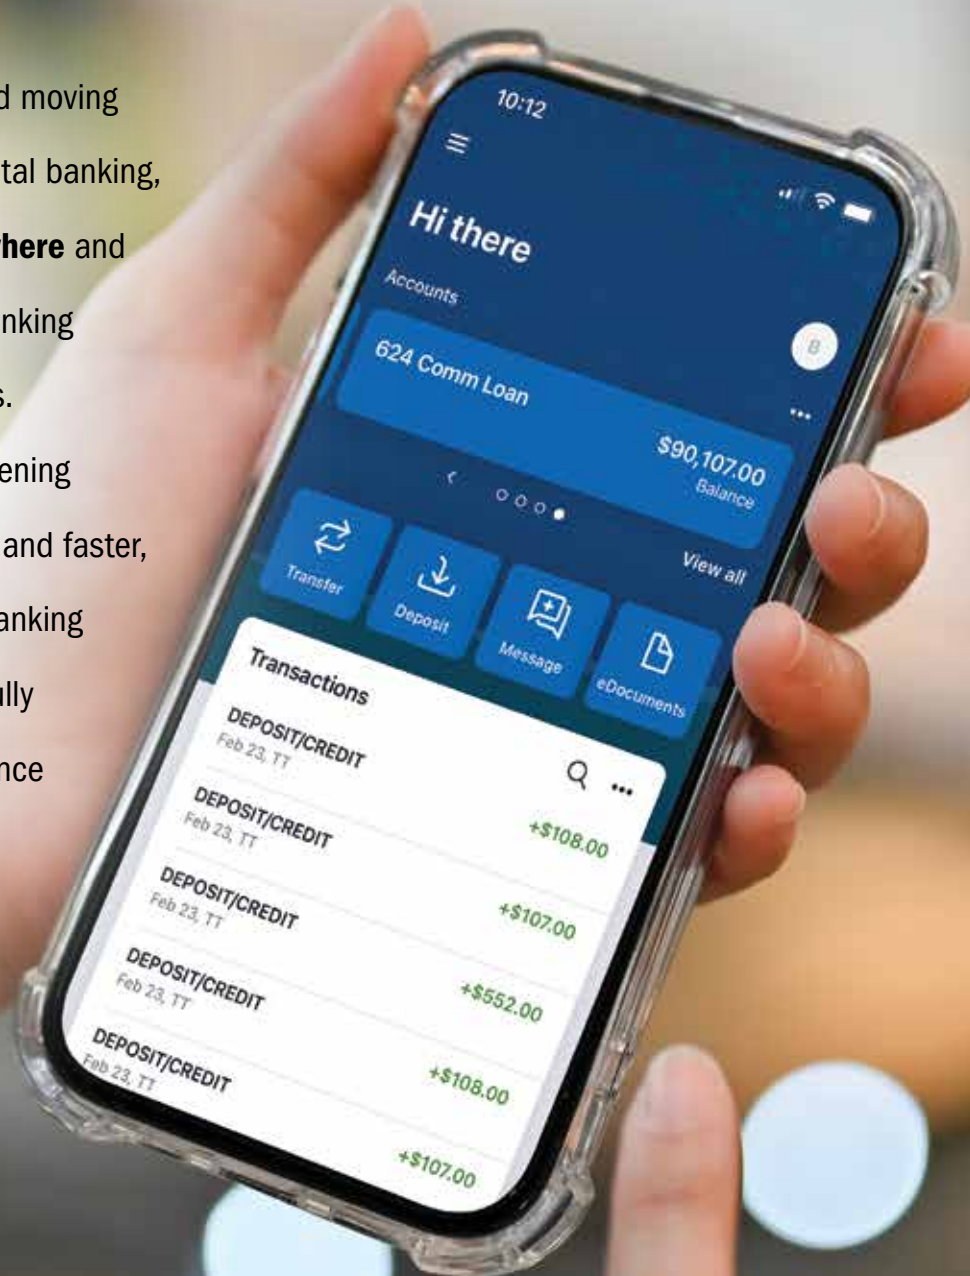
d moving
tal banking,
here and
nking
s.
ening
and faster,
anking
ully
nce

10:12

Hi there

Accounts

624 Comm Loan

B

...

$90,107.00
Balance

View all

Transfer

Deposit

Message

eDocuments

Transactions

DEPOSIT/CREDIT
Feb 23, TT

+$108.00

DEPOSIT/CREDIT
Feb 23, TT

+$107.00

DEPOSIT/CREDIT
Feb 23, TT

+$552.00

DEPOSIT/CREDIT
Feb 23, TT

+$108.00

DEPOSIT/CREDIT
Feb 23, TT

+$107.00